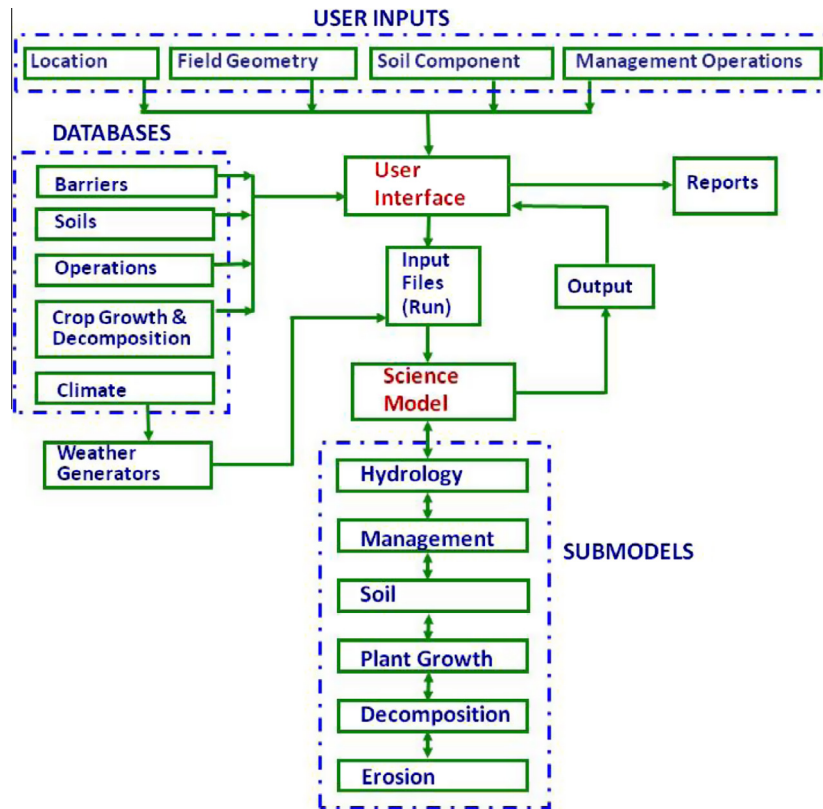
USER INPUTS

Location

Field Geometry

Soil Component

Management Operations

DATABASES

Barriers

Soils

Operations

Crop Growth & Decomposition

Climate

Weather Generators

User Interface

Reports

Input Files (Run)

Output

Science Model

Hydrology

Management

Soil

Plant Growth

Decomposition

Erosion

SUBMODELS